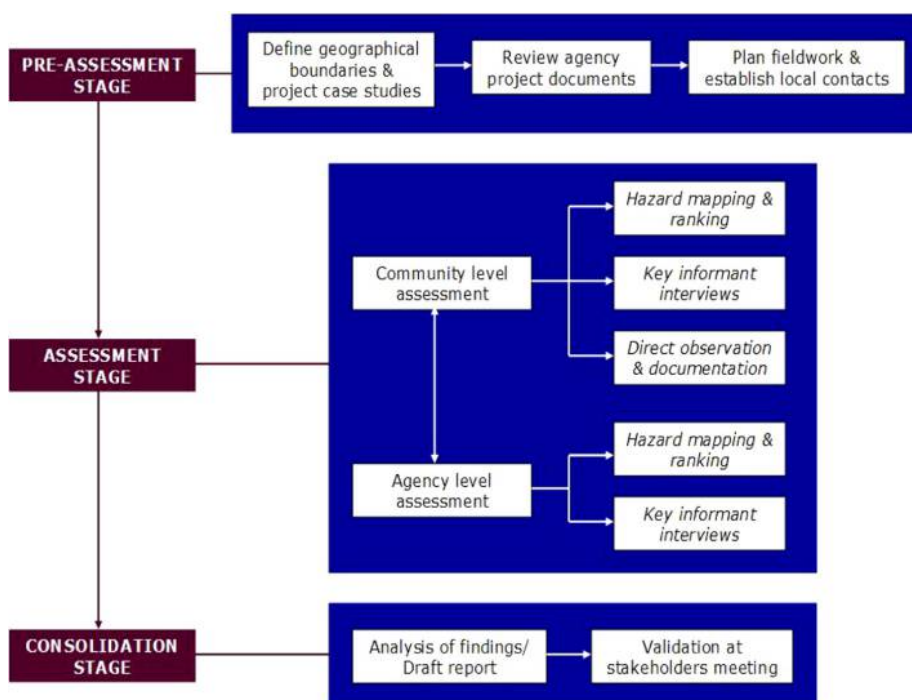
PRE-ASSESSMENT STAGE

Define geographical boundaries & project case studies

Review agency project documents

Plan fieldwork & establish local contacts

ASSESSMENT STAGE

Community level assessment

Hazard mapping & ranking

Key informant interviews

Direct observation & documentation

Agency level assessment

Hazard mapping & ranking

Key informant interviews

CONSOLIDATION STAGE

Analysis of findings/ Draft report

Validation at stakeholders meeting